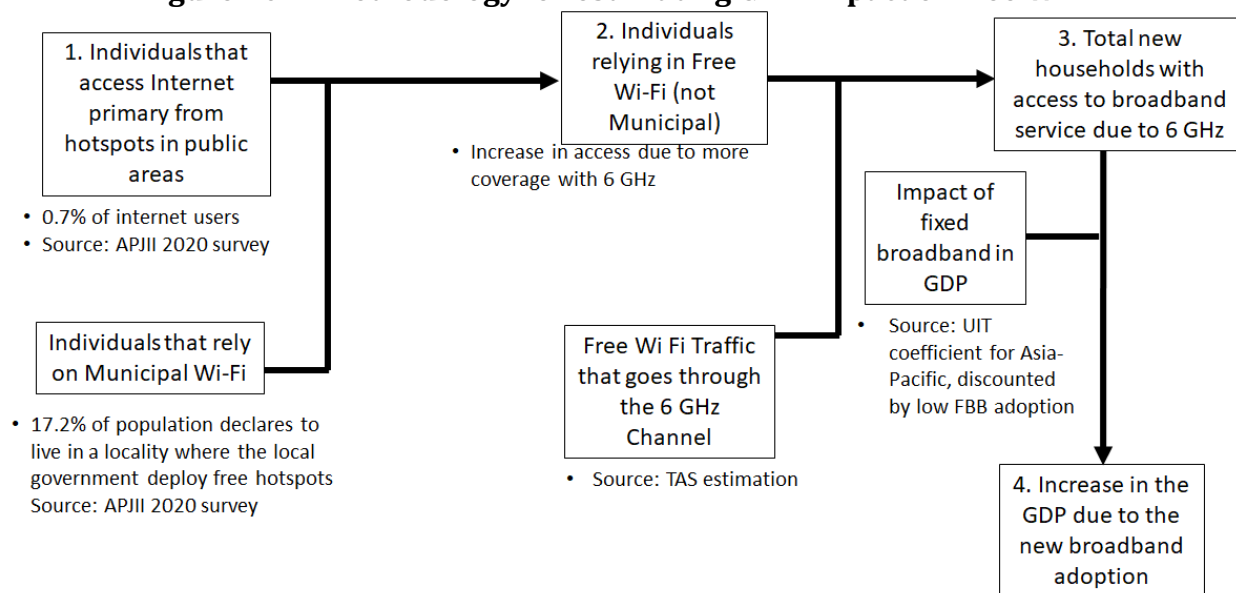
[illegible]

1. Individuals that access Internet primary from hotspots in public areas

• 0.7% of internet users
• Source: APJII 2020 survey

Individuals that rely on Municipal Wi-Fi

• 17.2% of population declares to live in a locality where the local government deploy free hotspots Source: APJII 2020 survey

2. Individuals relying in Free Wi-Fi (not Municipal)

• Increase in access due to more coverage with 6 GHz

Free Wi Fi Traffic that goes through the 6 GHz Channel

• Source: TAS estimation

3. Total new households with access to broadband service due to 6 GHz

Impact of fixed broadband in GDP

• Source: UIT coefficient for Asia-Pacific, discounted by low FBB adoption

4. Increase in the GDP due to the new broadband adoption